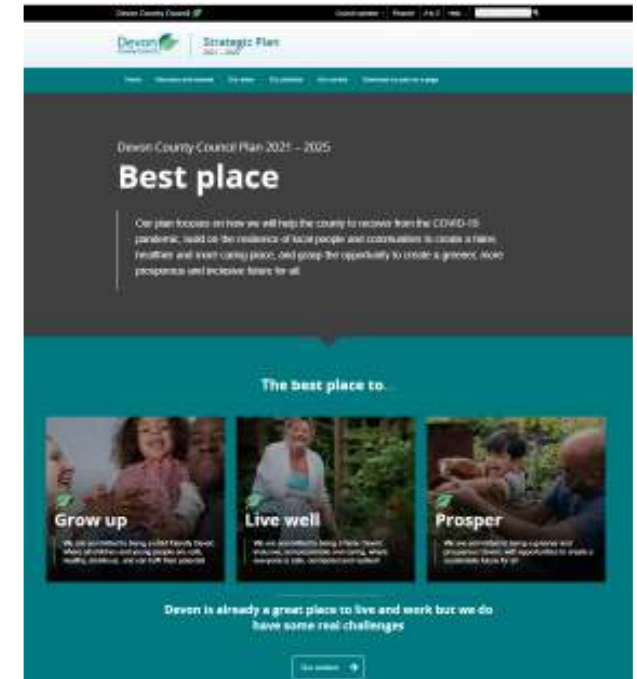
Devon County Council

Council updates | Report | A to Z | Help

Devon County Council | Strategic Plan 2021 – 2025

Home | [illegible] | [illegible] | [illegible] | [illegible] | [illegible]

Devon County Council Plan 2021 – 2025

Best place

Our plan focuses on how we will help the county to recover from the COVID-19 pandemic, build on the resilience of local people and communities to create a fairer, healthier and more caring place, and grasp the opportunity to create a greener, more prosperous and inclusive future for all.

The best place to...

Grow up

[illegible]

Live well

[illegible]

Prosper

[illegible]

Devon is already a great place to live and work but we do have some real challenges

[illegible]